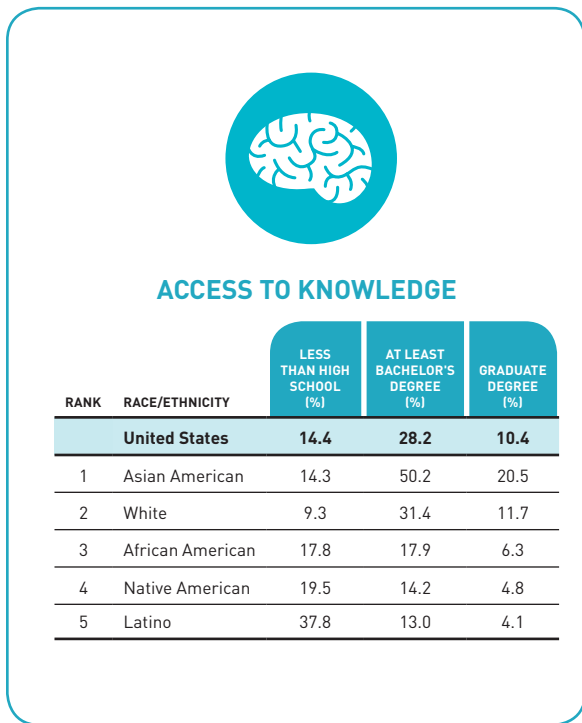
ACCESS TO KNOWLEDGE

| RANK | RACE/ETHNICITY | LESS THAN HIGH SCHOOL (%) | AT LEAST BACHELOR'S DEGREE (%) | GRADUATE DEGREE (%) |
|---|---|---|---|---|
| | United States | 14.4 | 28.2 | 10.4 |
| 1 | Asian American | 14.3 | 50.2 | 20.5 |
| 2 | White | 9.3 | 31.4 | 11.7 |
| 3 | African American | 17.8 | 17.9 | 6.3 |
| 4 | Native American | 19.5 | 14.2 | 4.8 |
| 5 | Latino | 37.8 | 13.0 | 4.1 |